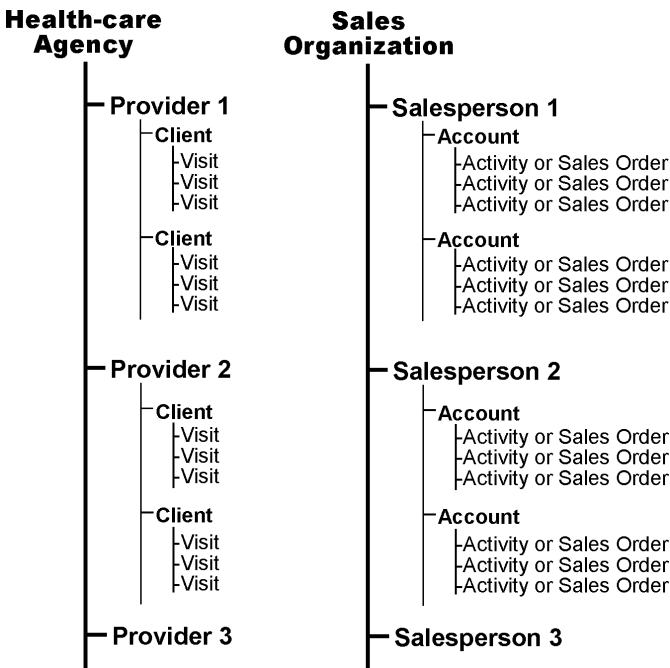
Health-care Agency

Provider 1
Client
Visit
Visit
Visit
Client
Visit
Visit
Visit

Provider 2
Client
Visit
Visit
Visit
Client
Visit
Visit
Visit

Provider 3

Sales Organization

Salesperson 1
Account
Activity or Sales Order
Activity or Sales Order
Activity or Sales Order
Account
Activity or Sales Order
Activity or Sales Order
Activity or Sales Order

Salesperson 2
Account
Activity or Sales Order
Activity or Sales Order
Activity or Sales Order
Account
Activity or Sales Order
Activity or Sales Order
Activity or Sales Order

Salesperson 3